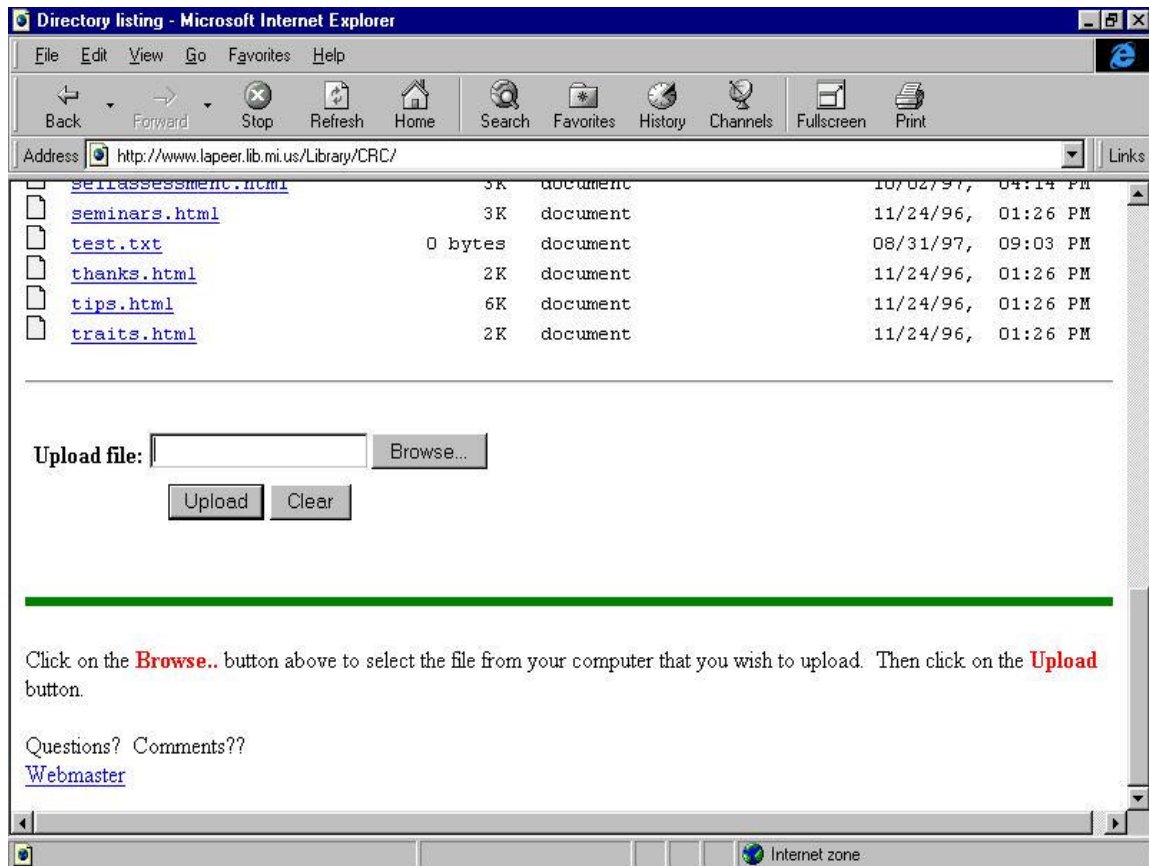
Directory listing - Microsoft Internet Explorer

File Edit View Go Favorites Help

Back Forward Stop Refresh Home Search Favorites History Channels Fullscreen Print

Address http://www.lapeer.lib.mi.us/Library/CRC/ Links

| | | | |
|---|---|---|---|
| selfassessment.html | 3K | document | 10/02/97, 04:14 PM |
| seminars.html | 3K | document | 11/24/96, 01:26 PM |
| test.txt | 0 bytes | document | 08/31/97, 09:03 PM |
| thanks.html | 2K | document | 11/24/96, 01:26 PM |
| tips.html | 6K | document | 11/24/96, 01:26 PM |
| traits.html | 2K | document | 11/24/96, 01:26 PM |

Upload file: Browse...

Upload Clear

Click on the Browse.. button above to select the file from your computer that you wish to upload. Then click on the Upload button.

Questions? Comments??
Webmaster

Internet zone